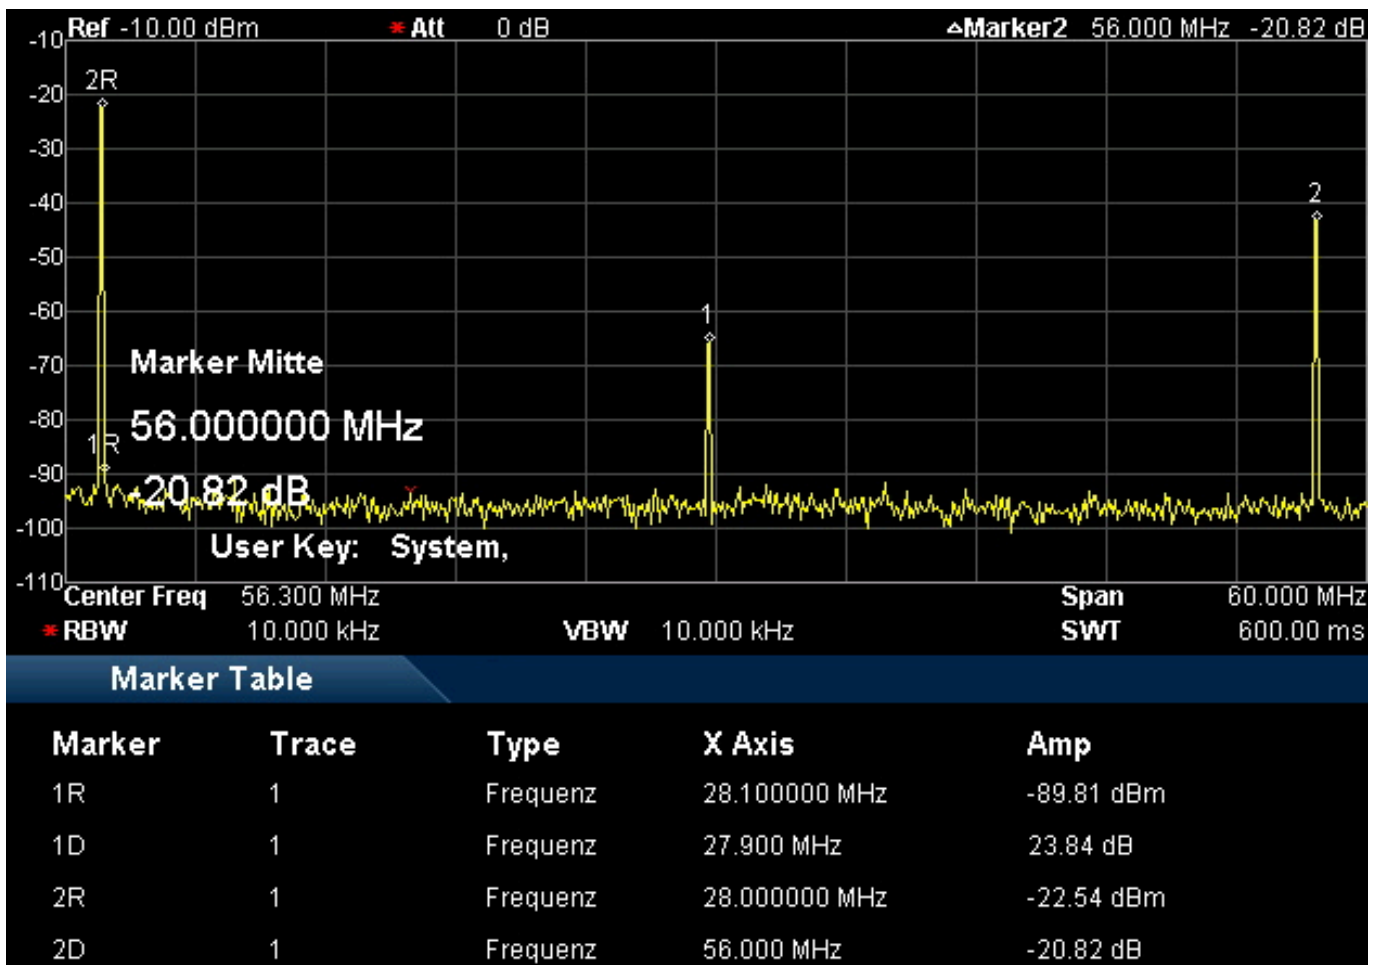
Ref -10.00 dBm
* Att 0 dB
ΔMarker2 56.000 MHz -20.82 dB

-10
-20
-30
-40
-50
-60
-70
-80
-90
-100
-110

2R
2
1
1R

Marker Mitte
56.000000 MHz
-20.82 dB
User Key: System,

Center Freq 56.300 MHz
Span 60.000 MHz
* RBW 10.000 kHz
VBW 10.000 kHz
SWT 600.00 ms

Marker Table

| Marker | Trace | Type | X Axis | Amp |
|---|---|---|---|---|
| 1R | 1 | Frequenz | 28.100000 MHz | -89.81 dBm |
| 1D | 1 | Frequenz | 27.900 MHz | 23.84 dB |
| 2R | 1 | Frequenz | 28.000000 MHz | -22.54 dBm |
| 2D | 1 | Frequenz | 56.000 MHz | -20.82 dB |